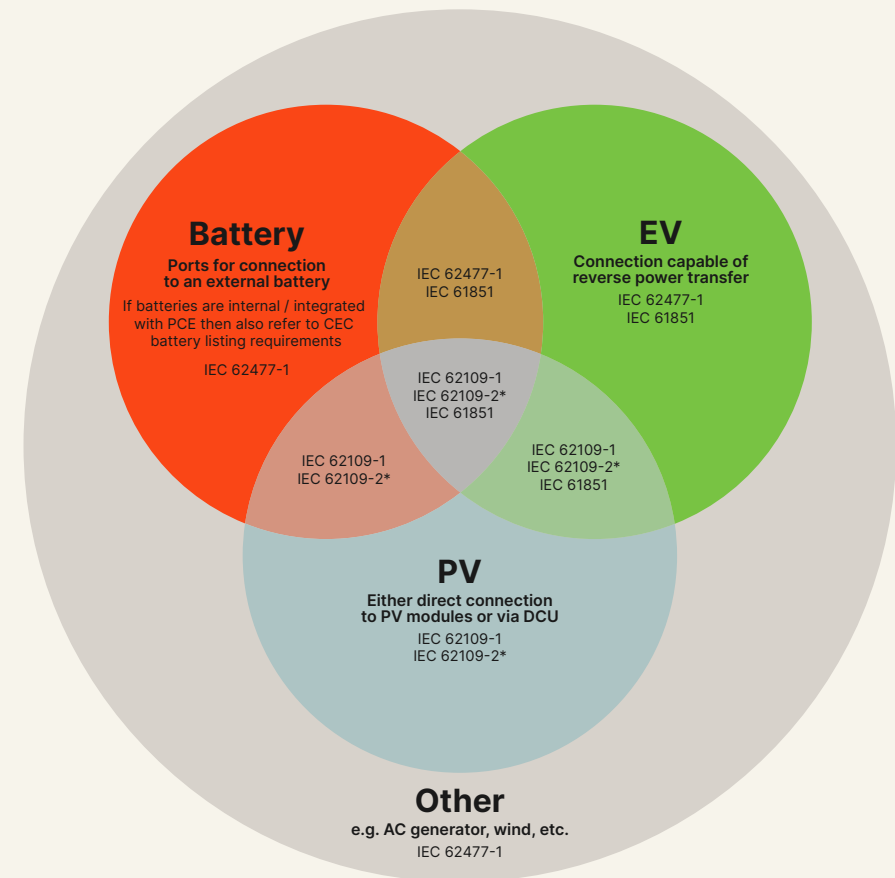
Battery
Ports for connection to an external battery
If batteries are internal / integrated with PCE then also refer to CEC battery listing requirements
IEC 62477-1

IEC 62477-1
IEC 61851

EV
Connection capable of reverse power transfer
IEC 62477-1
IEC 61851

IEC 62109-1
IEC 62109-2*
IEC 61851

IEC 62109-1
IEC 62109-2*

IEC 62109-1
IEC 62109-2*
IEC 61851

PV
Either direct connection to PV modules or via DCU
IEC 62109-1
IEC 62109-2*

Other
e.g. AC generator, wind, etc.
IEC 62477-1